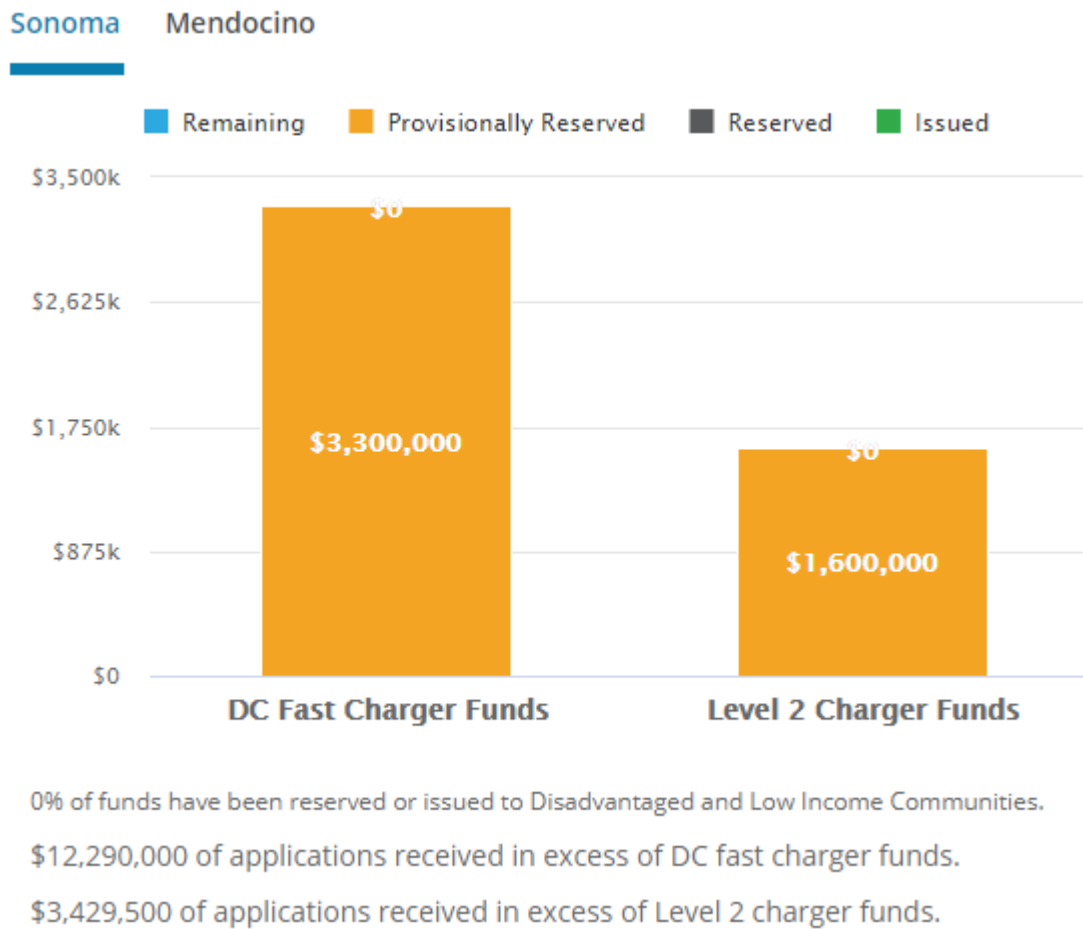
Sonoma Mendocino

Remaining Provisionally Reserved Reserved Issued

$3,500k
$2,625k
$1,750k
$875k
$0

$0
$3,300,000
$0
$1,600,000

DC Fast Charger Funds
Level 2 Charger Funds

0% of funds have been reserved or issued to Disadvantaged and Low Income Communities.

$12,290,000 of applications received in excess of DC fast charger funds.

$3,429,500 of applications received in excess of Level 2 charger funds.